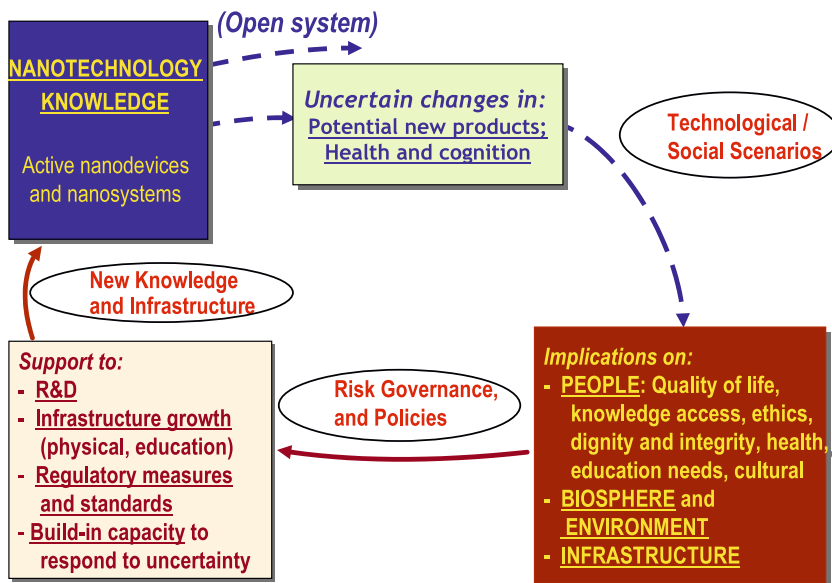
(Open system)

NANOTECHNOLOGY KNOWLEDGE

Active nanodevices and nanosystems

Uncertain changes in:
Potential new products;
Health and cognition

Technological / Social Scenarios

New Knowledge and Infrastructure

Support to:
- R&D
- Infrastructure growth (physical, education)
- Regulatory measures and standards
- Build-in capacity to respond to uncertainty

Risk Governance, and Policies

Implications on:
- PEOPLE: Quality of life, knowledge access, ethics, dignity and integrity, health, education needs, cultural
- BIOSPHERE and ENVIRONMENT
- INFRASTRUCTURE